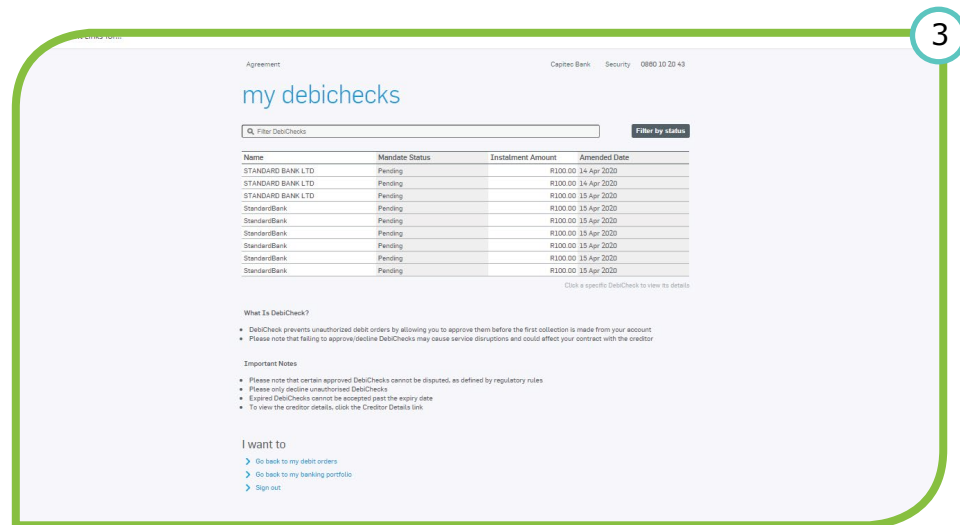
3

Agreement

Capitec Bank Security 0860 10 20 43

my debichecks

Filter DebiChecks

Filter by status

| Name | Mandate Status | Instalment Amount | Amended Date |
|---|---|---|---|
| STANDARD BANK LTD | Pending | R100.00 | 14 Apr 2020 |
| STANDARD BANK LTD | Pending | R100.00 | 14 Apr 2020 |
| STANDARD BANK LTD | Pending | R100.00 | 15 Apr 2020 |
| StandardBank | Pending | R100.00 | 15 Apr 2020 |
| StandardBank | Pending | R100.00 | 15 Apr 2020 |
| StandardBank | Pending | R100.00 | 15 Apr 2020 |
| StandardBank | Pending | R100.00 | 15 Apr 2020 |
| StandardBank | Pending | R100.00 | 15 Apr 2020 |
| StandardBank | Pending | R100.00 | 15 Apr 2020 |

Click a specific DebiCheck to view its details

What Is DebiCheck?

- DebiCheck prevents unauthorized debit orders by allowing you to approve them before the first collection is made from your account
- Please note that failing to approve/decline DebiChecks may cause service disruptions and could affect your contract with the creditor

Important Notes

- Please note that certain approved DebiChecks cannot be disputed, as defined by regulatory rules
- Please only decline unauthorised DebiChecks
- Expired DebiChecks cannot be accepted past the expiry date
- To view the creditor details, click the Creditor Details link

I want to

Go back to my debit orders
Go back to my banking portfolio
Sign out